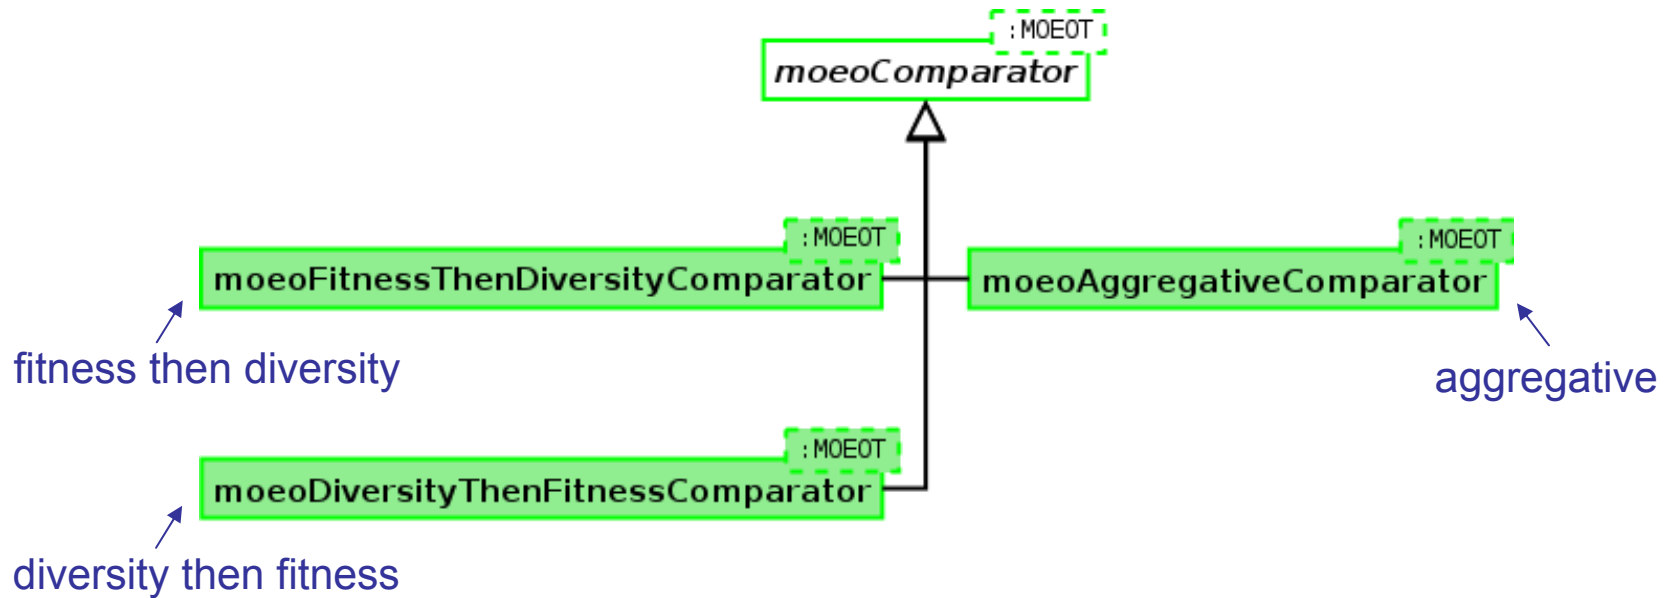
:MOEOT
moeoComparator

:MOEOT
moeoFitnessThenDiversityComparator

:MOEOT
moeoAggregativeComparator

fitness then diversity

aggregative

:MOEOT
moeoDiversityThenFitnessComparator

diversity then fitness